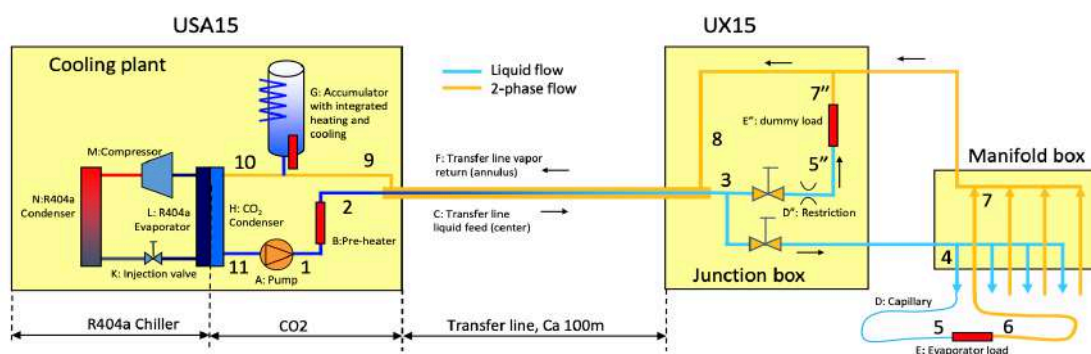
USA15

UX15

Cooling plant

G: Accumulator with integrated heating and cooling

Liquid flow
2-phase flow

M:Compressor

10

9

N:R404a Condenser

L: R404a Evaporator

H: $CO_2$ Condenser

K: Injection valve

11

A: Pump

1

B:Pre-heater

2

F: Transfer line vapor return (annulus)

C: Transfer line liquid feed (center)

8

3

7″

E″: dummy load

5″

D″: Restriction

Junction box

Manifold box

7

4

D: Capillary

5

6

E: Evaporator load

R404a Chiller

CO2

Transfer line, Ca 100m